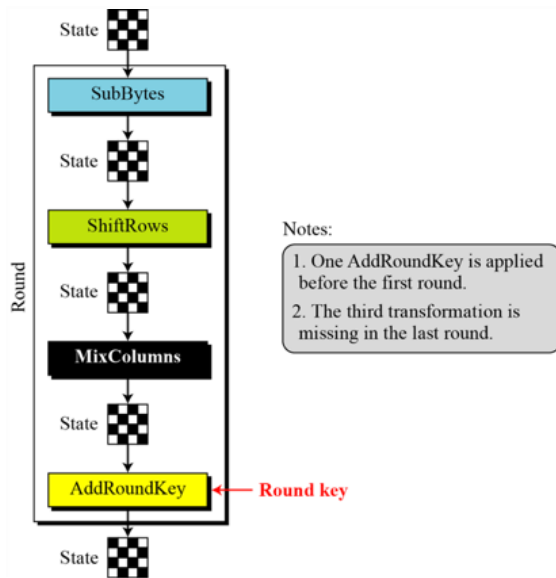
State

SubBytes

State

ShiftRows

Round

State

MixColumns

State

AddRoundKey

Round key

State

Notes:

1. One AddRoundKey is applied before the first round.

2. The third transformation is missing in the last round.